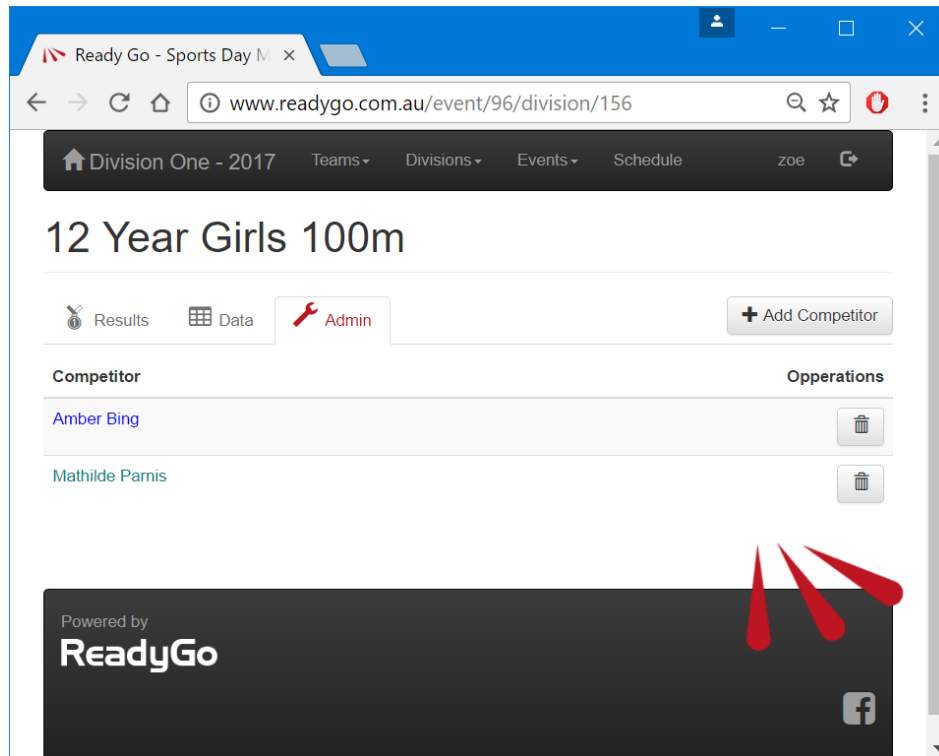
Ready Go - Sports Day M ×

www.readygo.com.au/event/96/division/156

Division One - 2017 Teams▾ Divisions▾ Events▾ Schedule zoe

12 Year Girls 100m

Results Data Admin

+ Add Competitor

| Competitor | Opperations |
|---|---|
| Amber Bing | |
| Mathilde Parnis | |

Powered by
ReadyGo